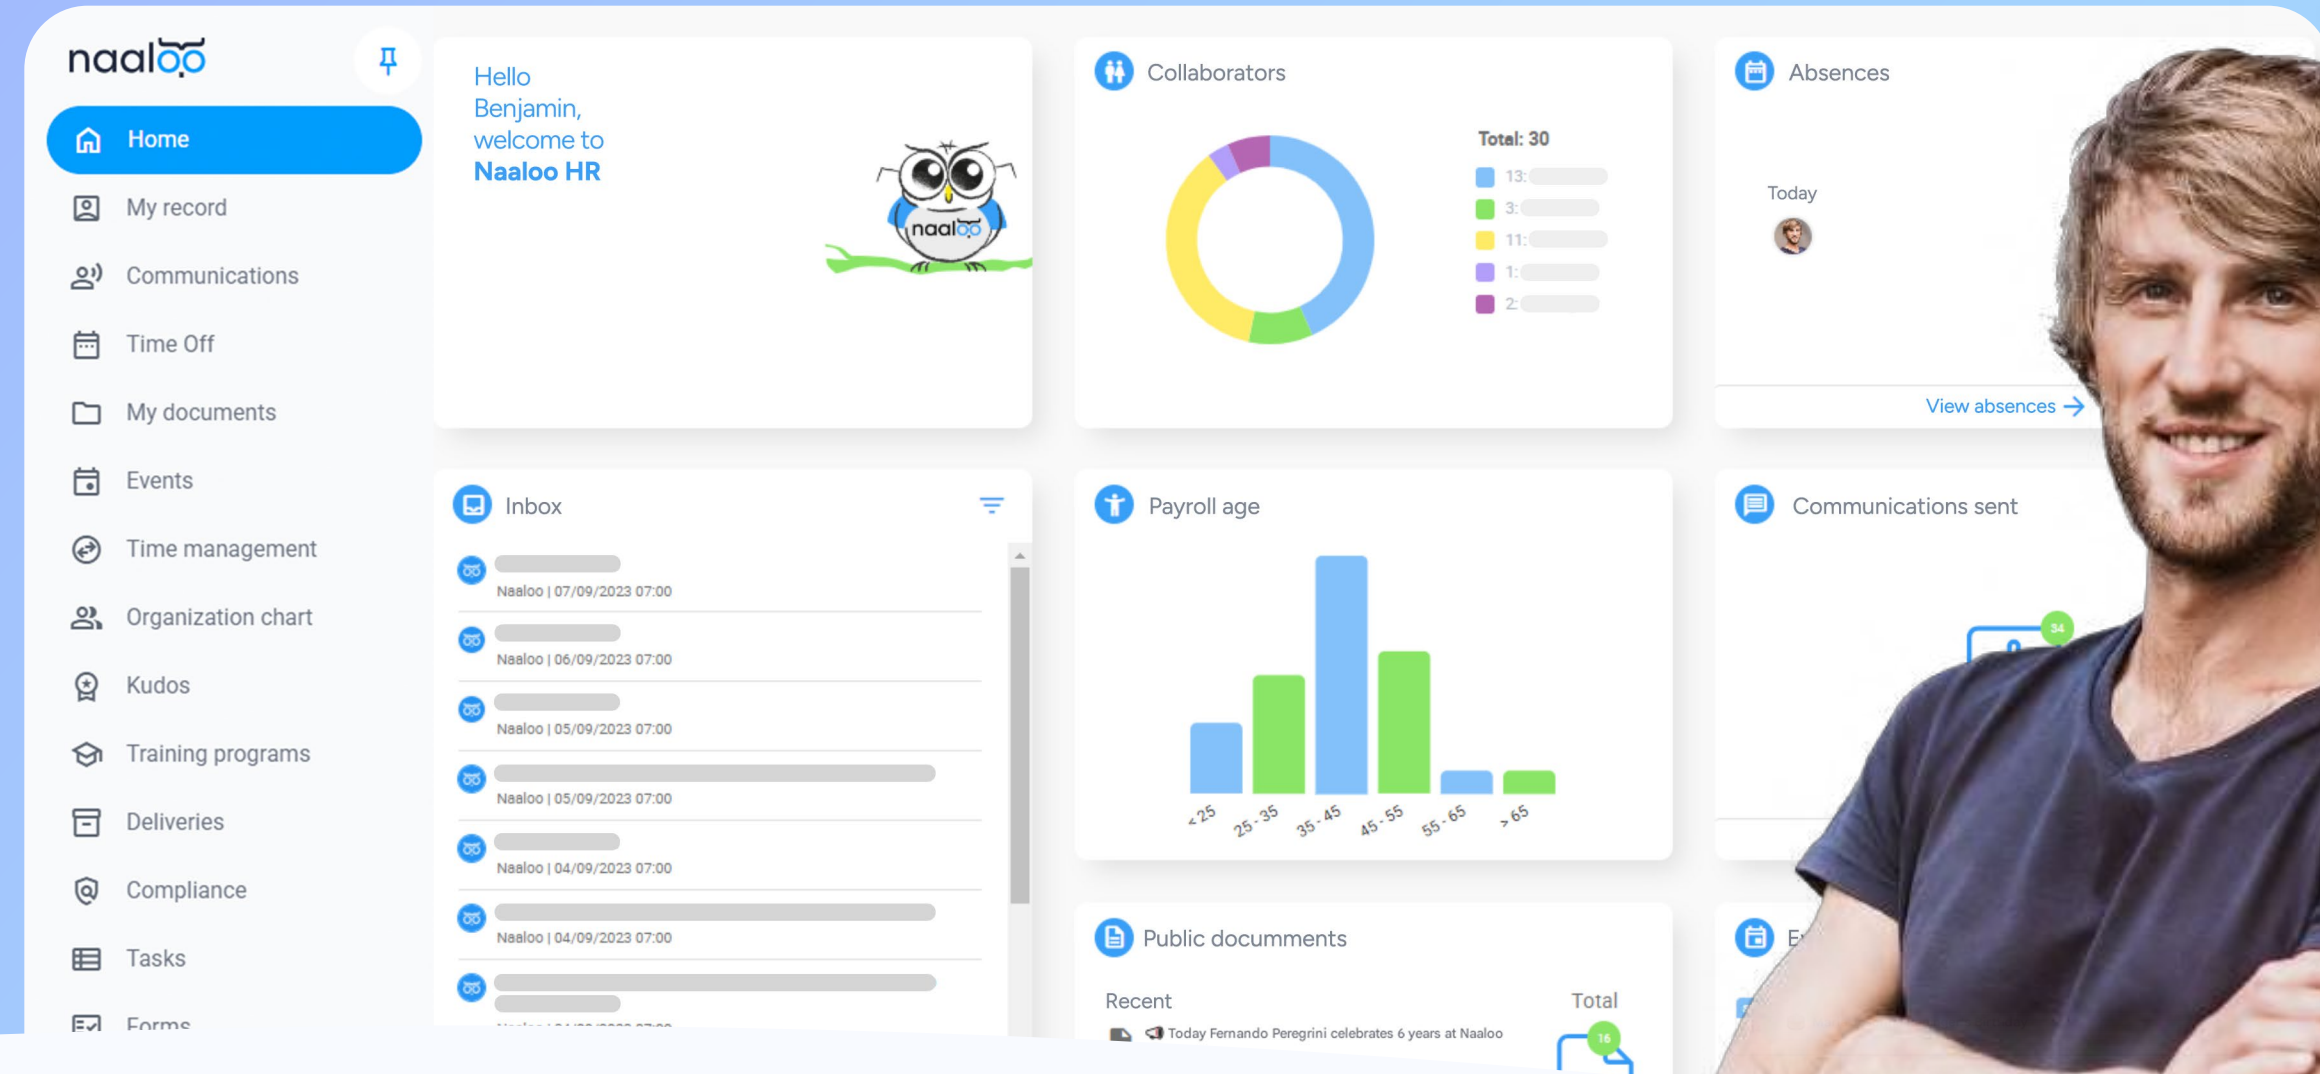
naaloo

Home
My record
Communications
Time Off
My documents
Events
Time management
Organization chart
Kudos
Training programs
Deliveries
Compliance
Tasks
Forms

Hello Benjamin, welcome to **Naaloo HR**

naaloo

Collaborators

Total: 30
13:
3:
11:
1:
2:

Absences

Today

View absences →

Inbox

Naaloo | 07/09/2023 07:00
Naaloo | 06/09/2023 07:00
Naaloo | 05/09/2023 07:00
Naaloo | 05/09/2023 07:00
Naaloo | 04/09/2023 07:00
Naaloo | 04/09/2023 07:00
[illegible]

Payroll age

< 25
25 - 35
35 - 45
45 - 55
55 - 65
> 65

Communications sent

34

Public docummends

Recent
Total
Today Fernando Peregrini celebrates 6 years at Naaloo
16

E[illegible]